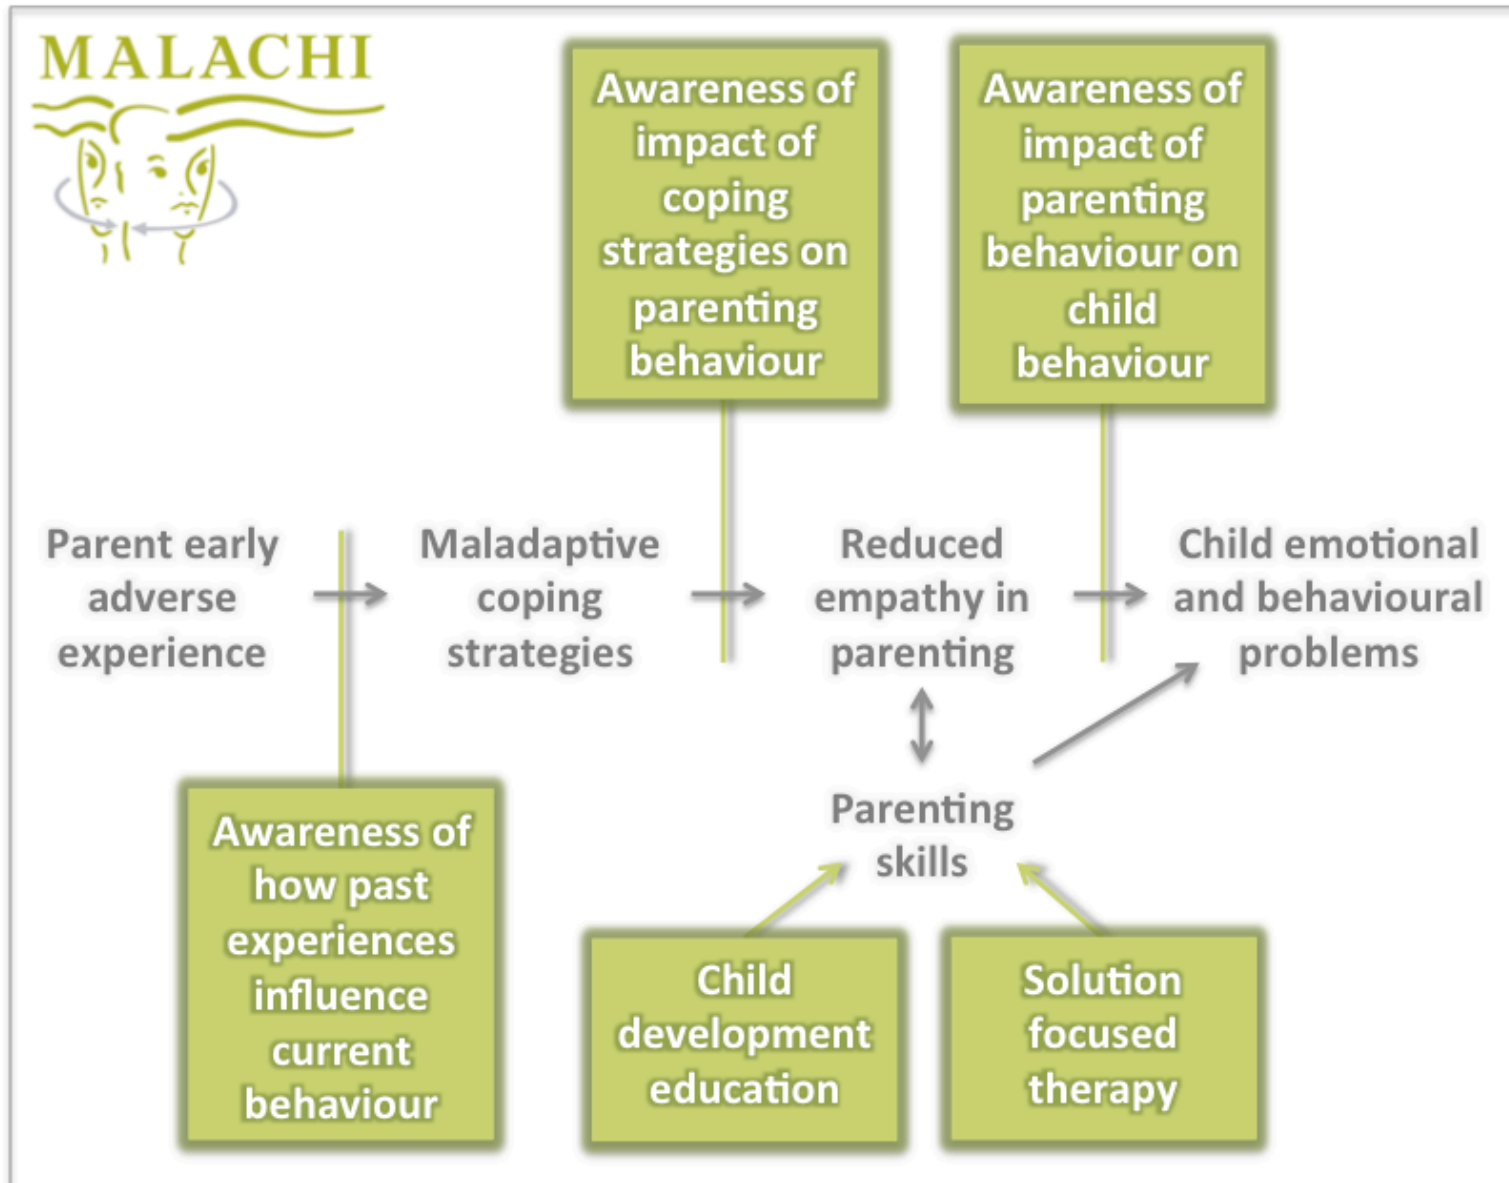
MALACHI

Awareness of impact of coping strategies on parenting behaviour

Awareness of impact of parenting behaviour on child behaviour

Parent early adverse experience

Maladaptive coping strategies

Reduced empathy in parenting

Child emotional and behavioural problems

Parenting skills

Awareness of how past experiences influence current behaviour

Child development education

Solution focused therapy